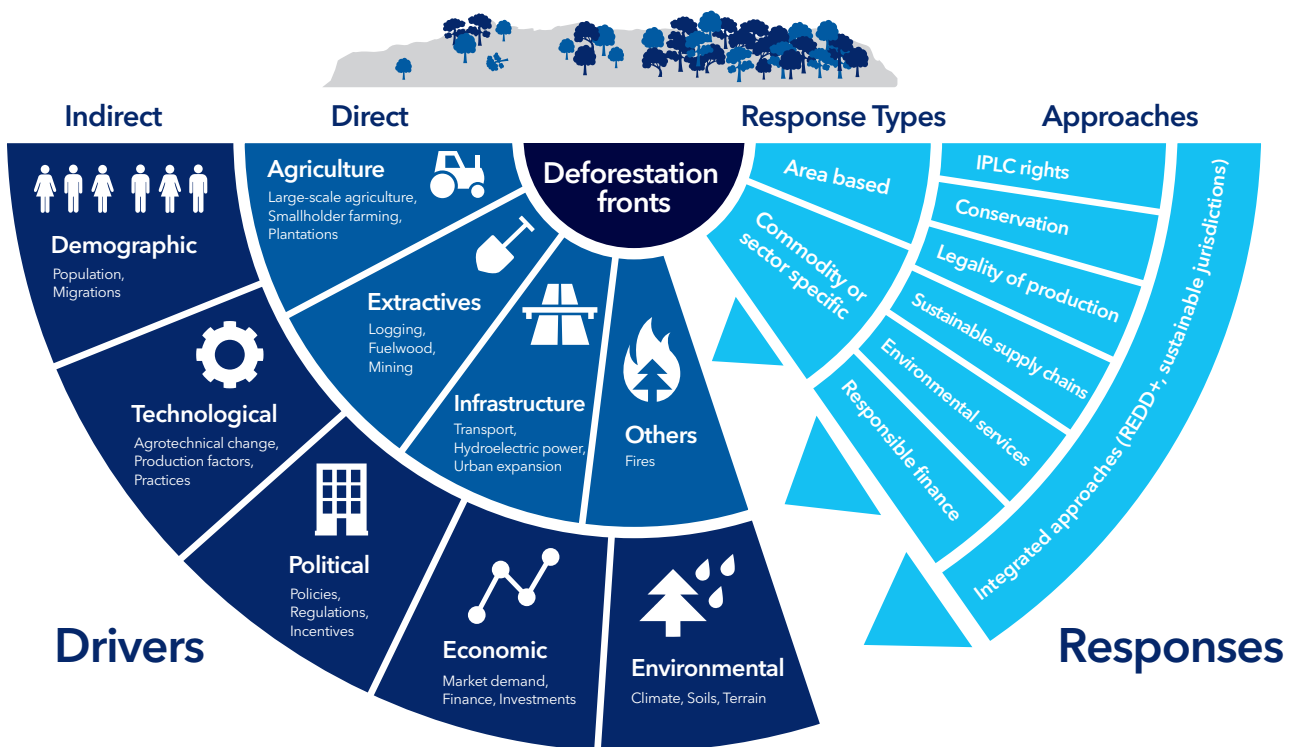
Indirect

Direct

Response Types

Approaches

Deforestation fronts

Demographic
Population, Migrations

Agriculture
Large-scale agriculture, Smallholder farming, Plantations

Extractives
Logging, Fuelwood, Mining

Infrastructure
Transport, Hydroelectric power, Urban expansion

Others
Fires

Technological
Agrotechnical change, Production factors, Practices

Political
Policies, Regulations, Incentives

Economic
Market demand, Finance, Investments

Environmental
Climate, Soils, Terrain

Area based

Commodity or sector specific

IPLC rights

Conservation

Legality of production

Sustainable supply chains

Environmental services

Responsible finance

Integrated approaches (REDD+, sustainable jurisdictions)

Drivers

Responses